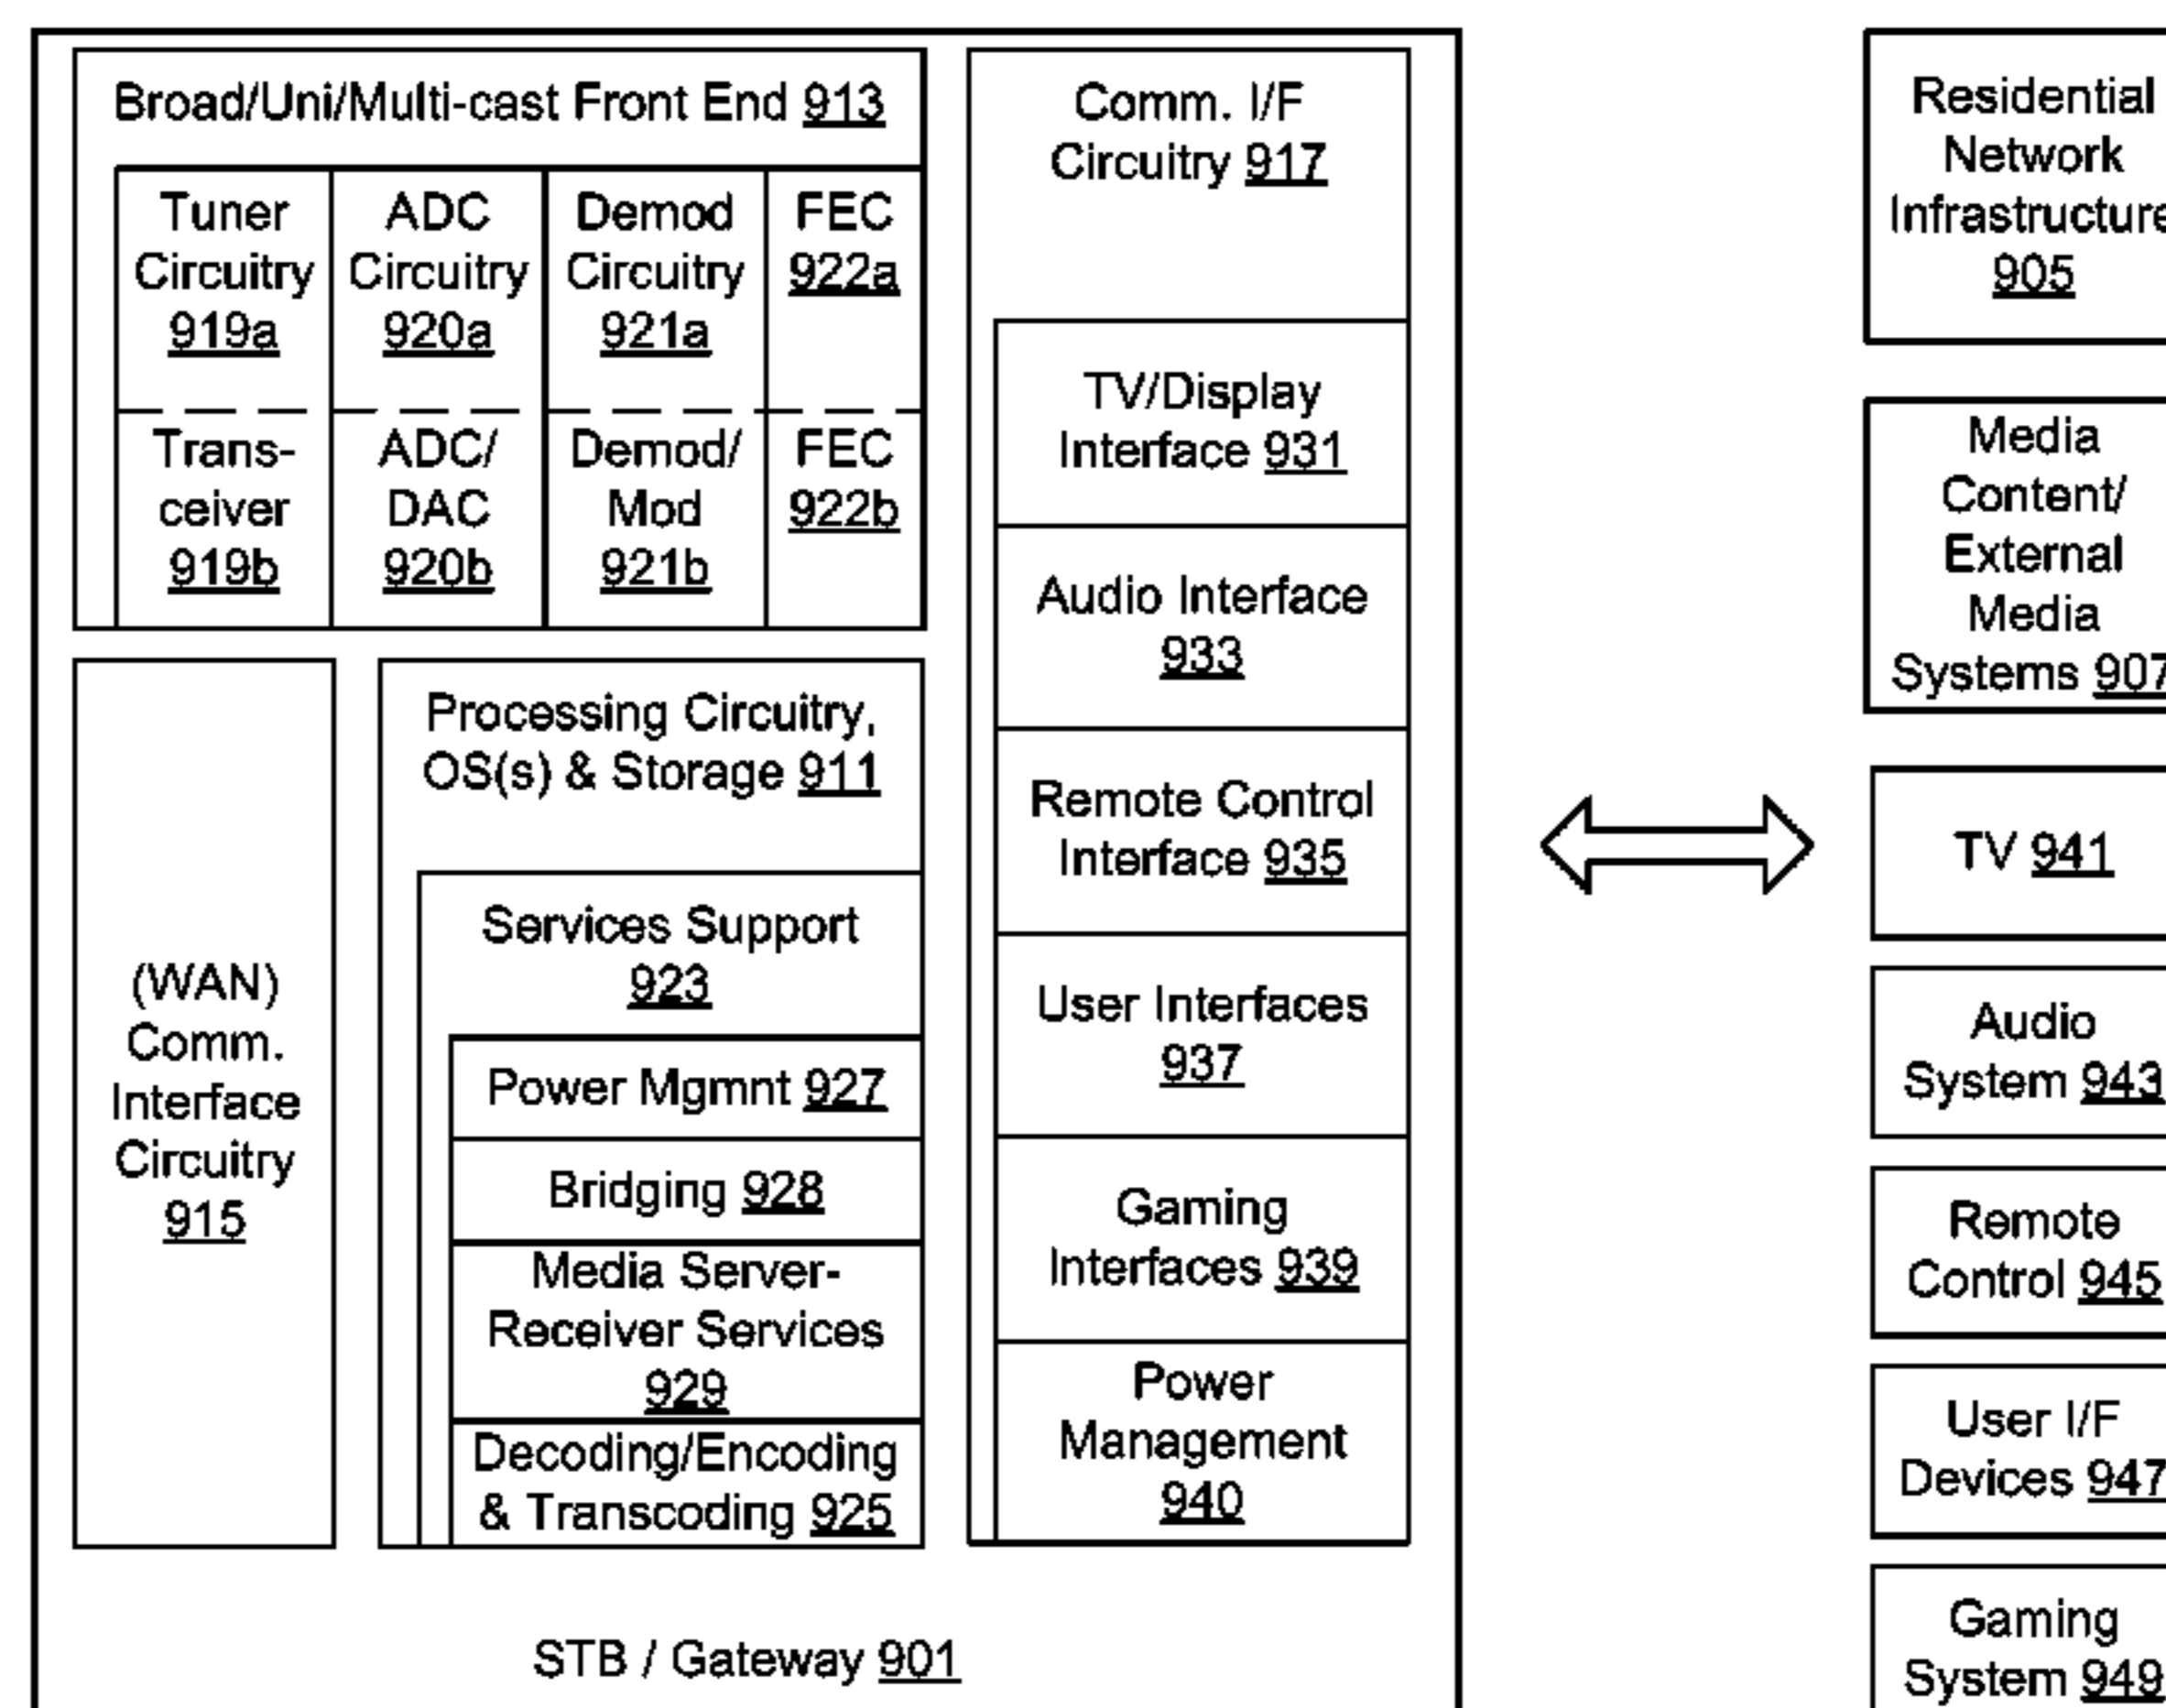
Broad/Uni/Multi-cast Front End 913

Tuner Circuitry 919a

ADC Circuitry 920a

Demod Circuitry 921a

FEC 922a

Transceiver 919b

ADC/ DAC 920b

Demod/ Mod 921b

FEC 922b

(WAN) Comm. Interface Circuitry 915

Processing Circuitry, OS(s) & Storage 911

Services Support 923

Power Mgmnt 927

Bridging 928

Media Server-Receiver Services 929

Decoding/Encoding & Transcoding 925

Comm. I/F Circuitry 917

TV/Display Interface 931

Audio Interface 933

Remote Control Interface 935

User Interfaces 937

Gaming Interfaces 939

Power Management 940

STB / Gateway 901

Residential Network Infrastructure 905

Media Content/ External Media Systems 907

TV 941

Audio System 943

Remote Control 945

User I/F Devices 947

Gaming System 949